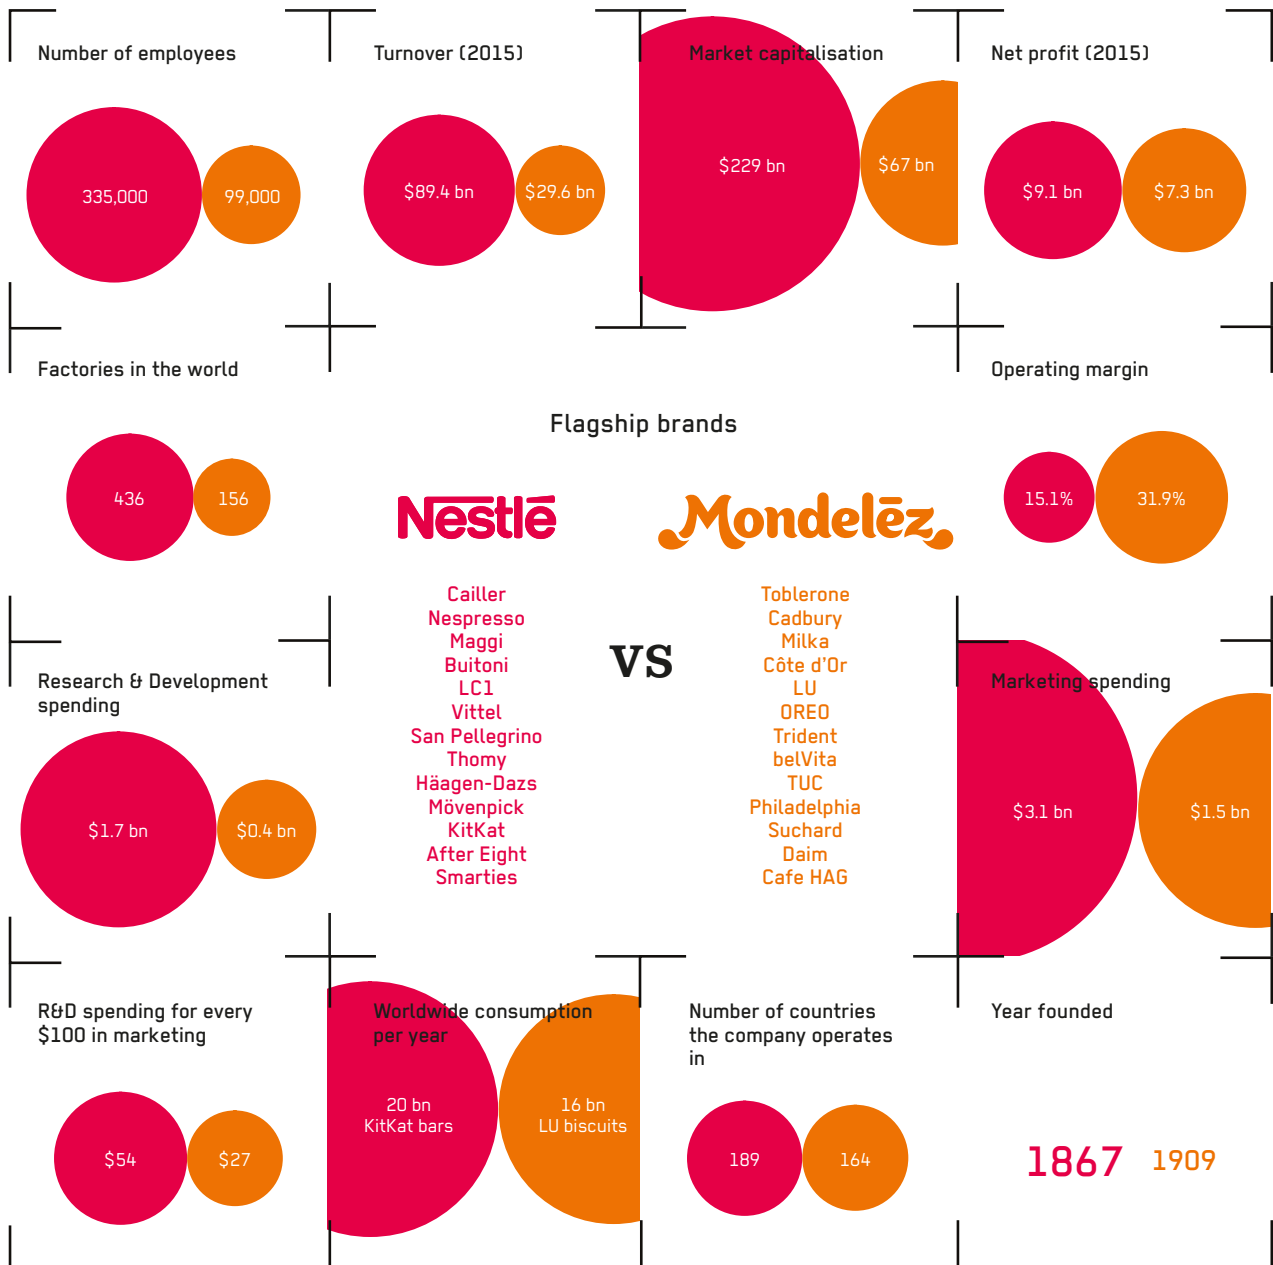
Number of employees

335,000

99,000

Turnover (2015)

$89.4 bn

$29.6 bn

Market capitalisation

$229 bn

$67 bn

Net profit (2015)

$9.1 bn

$7.3 bn

Factories in the world

436

156

Flagship brands

Nestlé

Mondelēz

Operating margin

15.1%

31.9%

Cailler
Nespresso
Maggi
Buitoni
LC1
Vittel
San Pellegrino
Thomy
Häagen-Dazs
Mövenpick
KitKat
After Eight
Smarties

VS

Toblerone
Cadbury
Milka
Côte d'Or
LU
OREO
Trident
belVita
TUC
Philadelphia
Suchard
Daim
Cafe HAG

Research & Development spending

$1.7 bn

$0.4 bn

Marketing spending

$3.1 bn

$1.5 bn

R&D spending for every $100 in marketing

$54

$27

Worldwide consumption per year

20 bn KitKat bars

16 bn LU biscuits

Number of countries the company operates in

189

164

Year founded

1867

1909